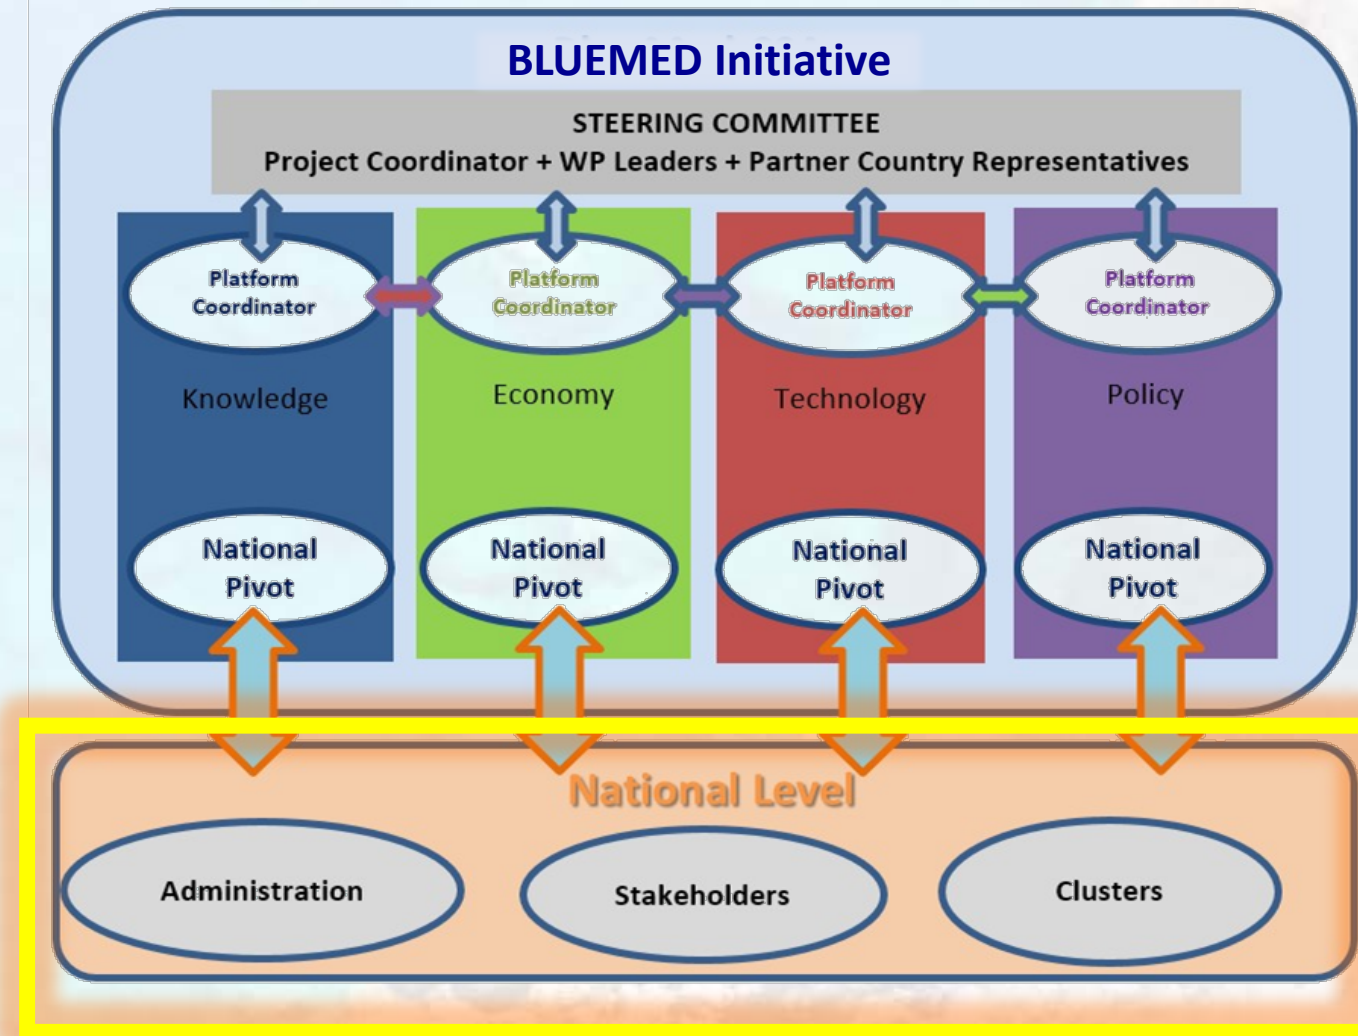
BLUEMED Initiative

STEERING COMMITTEE
Project Coordinator + WP Leaders + Partner Country Representatives

Platform Coordinator

Knowledge

National Pivot

Platform Coordinator

Economy

National Pivot

Platform Coordinator

Technology

National Pivot

Platform Coordinator

Policy

National Pivot

National Level

Administration

Stakeholders

Clusters